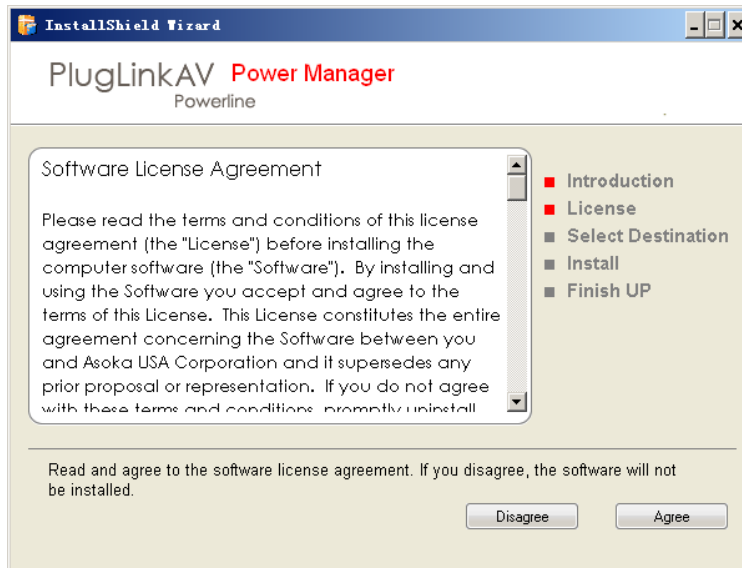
InstallShield Wizard

PlugLinkAV Power Manager
Powerline

Software License Agreement

Please read the terms and conditions of this license agreement (the "License") before installing the computer software (the "Software"). By installing and using the Software you accept and agree to the terms of this License. This License constitutes the entire agreement concerning the Software between you and Asoka USA Corporation and it supersedes any prior proposal or representation. If you do not agree with these terms and conditions, promptly uninstall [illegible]

Introduction
License
Select Destination
Install
Finish UP

Read and agree to the software license agreement. If you disagree, the software will not be installed.

Disagree
Agree